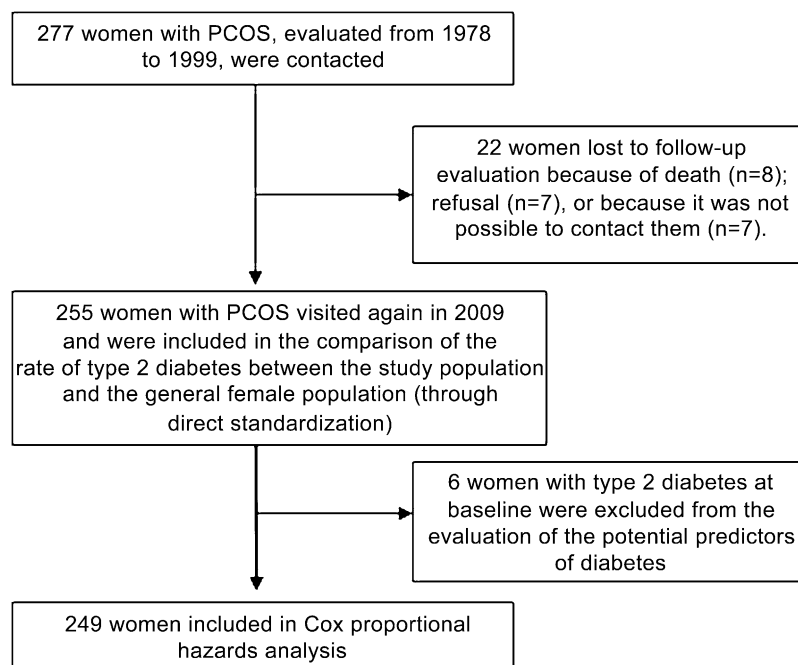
277 women with PCOS, evaluated from 1978 to 1999, were contacted

22 women lost to follow-up evaluation because of death (n=8); refusal (n=7), or because it was not possible to contact them (n=7).

255 women with PCOS visited again in 2009 and were included in the comparison of the rate of type 2 diabetes between the study population and the general female population (through direct standardization)

6 women with type 2 diabetes at baseline were excluded from the evaluation of the potential predictors of diabetes

249 women included in Cox proportional hazards analysis